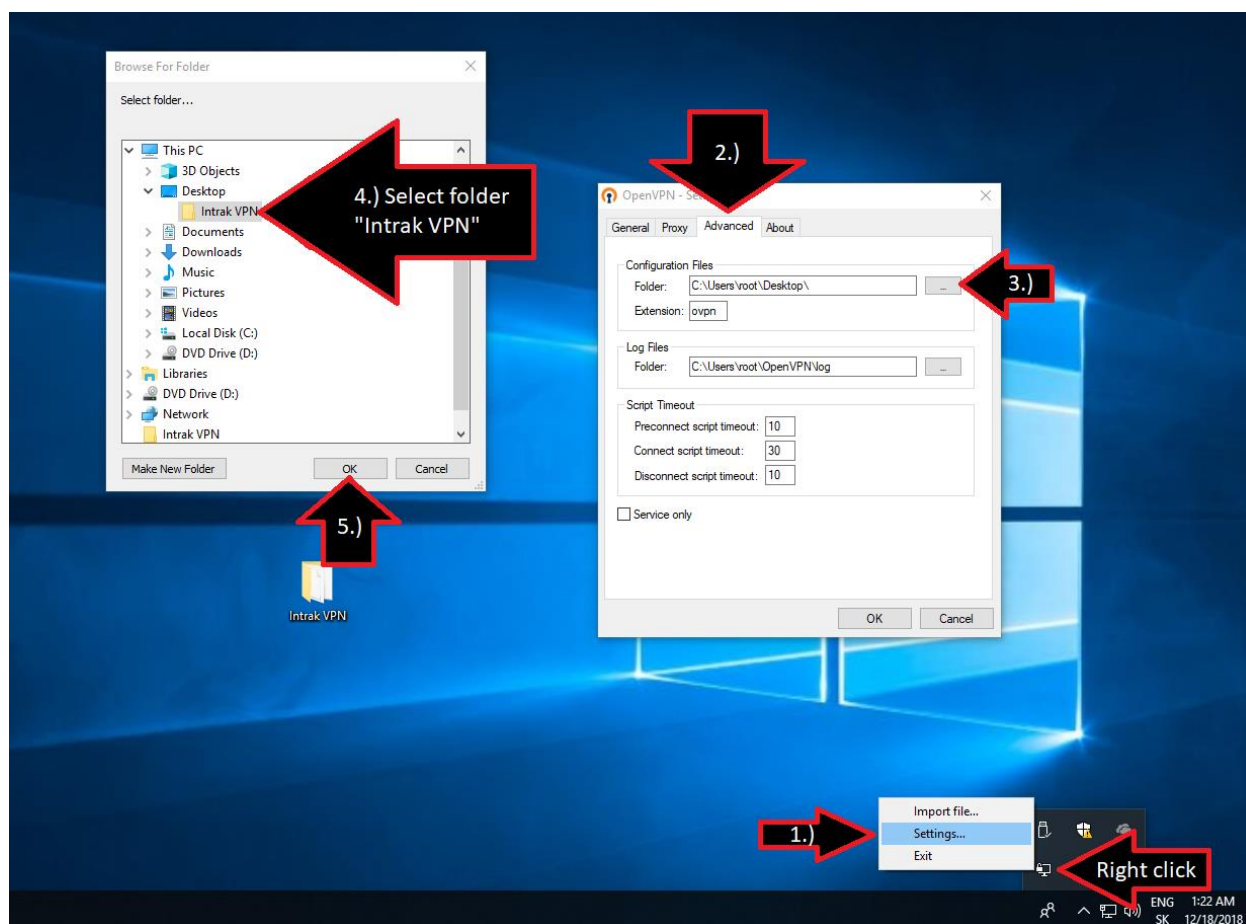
Browse For Folder

Select folder...

This PC
3D Objects
Desktop
Intrak VPN
Documents
Downloads
Music
Pictures
Videos
Local Disk (C:)
DVD Drive (D:)
Libraries
DVD Drive (D:)
Network
Intrak VPN

Make New Folder
OK
Cancel

4.) Select folder "Intrak VPN"

5.)

Intrak VPN

2.)

OpenVPN - Se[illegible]

General Proxy Advanced About

Configuration Files
Folder: C:\Users\root\Desktop\
Extension: ovpn

3.)

Log Files
Folder: C:\Users\root\OpenVPN\log

Script Timeout
Preconnect script timeout: 10
Connect script timeout: 30
Disconnect script timeout: 10

Service only

OK
Cancel

Import file...
Settings...
Exit

1.)

Right click

ENG SK 1:22 AM 12/18/2018